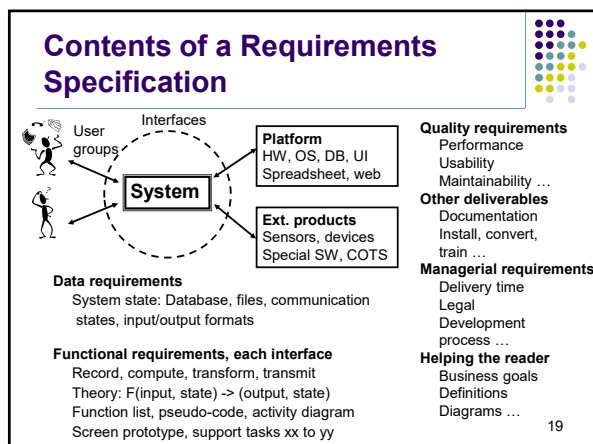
Contents of a Requirements Specification

User groups

Interfaces

System

Platform
HW, OS, DB, UI
Spreadsheet, web

Ext. products
Sensors, devices
Special SW, COTS

Data requirements
System state: Database, files, communication states, input/output formats

Functional requirements, each interface
Record, compute, transform, transmit
Theory: F(input, state) -> (output, state)
Function list, pseudo-code, activity diagram
Screen prototype, support tasks xx to yy

Quality requirements
Performance
Usability
Maintainability …

Other deliverables
Documentation
Install, convert, train …

Managerial requirements
Delivery time
Legal
Development process …

Helping the reader
Business goals
Definitions
Diagrams …

19